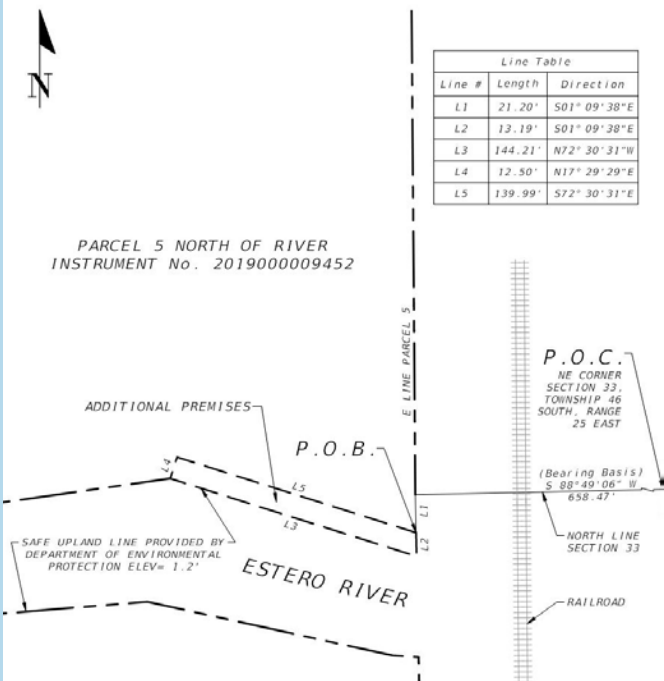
N

| Line Table | | |
|---|---|---|
| Line # | Length | Direction |
| L1 | 21.20' | S01° 09'38"E |
| L2 | 13.19' | S01° 09'38"E |
| L3 | 144.21' | N72° 30'31"W |
| L4 | 12.50' | N17° 29'29"E |
| L5 | 139.99' | S72° 30'31"E |

PARCEL 5 NORTH OF RIVER
INSTRUMENT No. 2019000009452

E LINE PARCEL 5

P.O.C.
NE CORNER SECTION 33, TOWNSHIP 46 SOUTH, RANGE 25 EAST

ADDITIONAL PREMISES

P.O.B.

L4

L5

L3

L1

L2

(Bearing Basis)
S 88°49'06" W
658.47'

NORTH LINE SECTION 33

SAFE UPLAND LINE PROVIDED BY DEPARTMENT OF ENVIRONMENTAL PROTECTION ELEV= 1.2'

ESTERO RIVER

RAILROAD